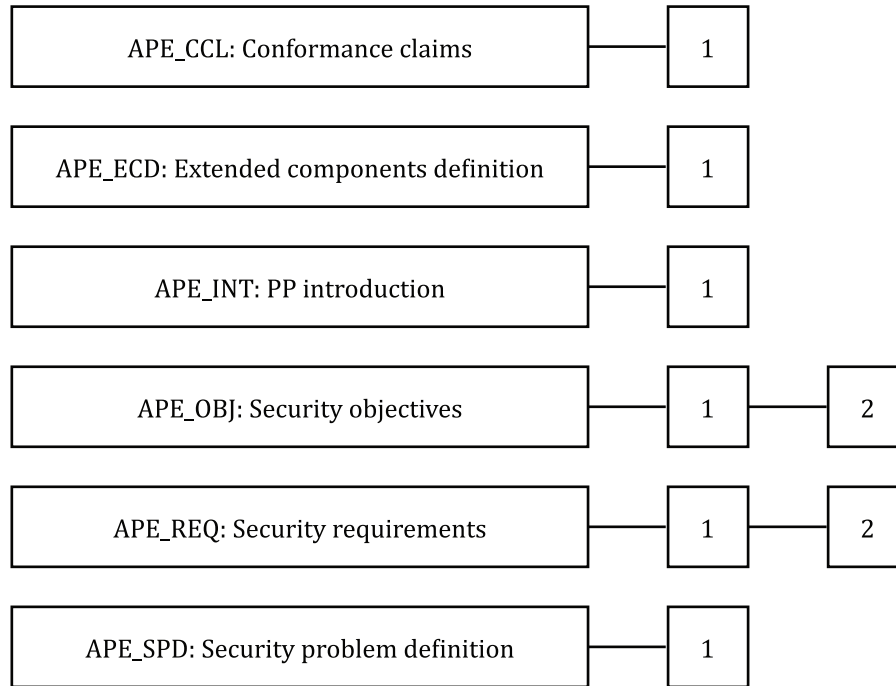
APE_CCL: Conformance claims
1

APE_ECD: Extended components definition
1

APE_INT: PP introduction
1

APE_OBJ: Security objectives
1
2

APE_REQ: Security requirements
1
2

APE_SPD: Security problem definition
1